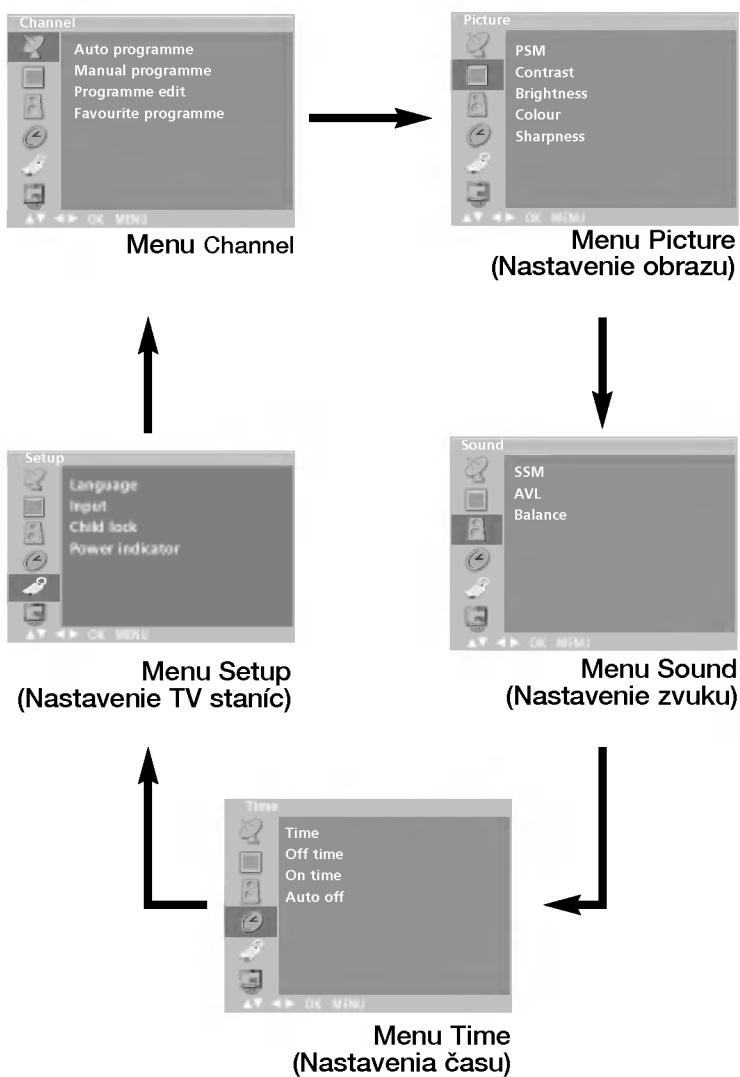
Channel
Auto programme
Manual programme
Programme edit
Favourite programme
▲▼ ◄► OK MENU

Menu Channel

Picture
PSM
Contrast
Brightness
Colour
Sharpness
▲▼ ◄► OK MENU

Menu Picture
(Nastavenie obrazu)

Setup
Language
Input
Child lock
Power indicator
▲▼ ◄► OK MENU

Menu Setup
(Nastavenie TV staníc)

Sound
SSM
AVL
Balance
▲▼ ◄► OK MENU

Menu Sound
(Nastavenie zvuku)

Time
Time
Off time
On time
Auto off
▲▼ ◄► OK MENU

Menu Time
(Nastavenia času)